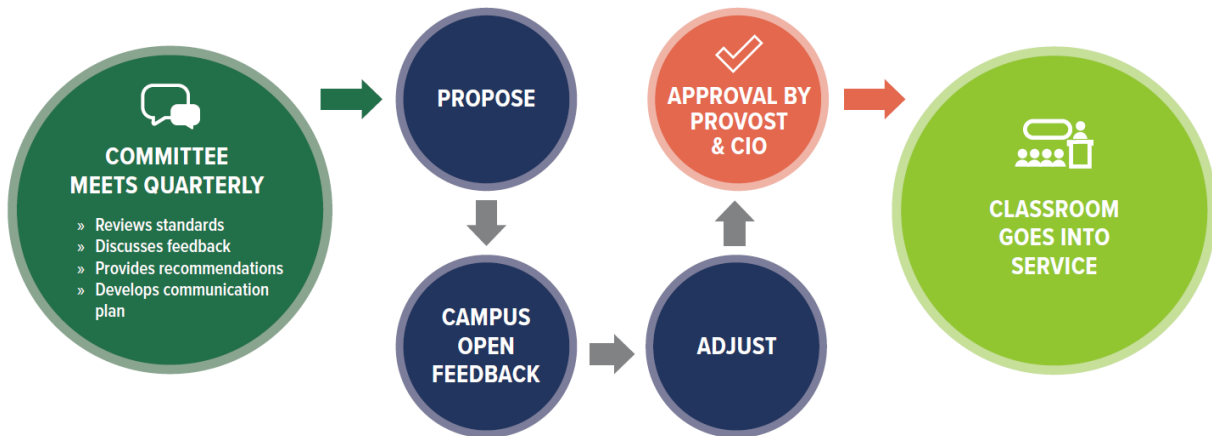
COMMITTEE MEETS QUARTERLY

» Reviews standards
» Discusses feedback
» Provides recommendations
» Develops communication plan

PROPOSE

CAMPUS OPEN FEEDBACK

ADJUST

APPROVAL BY PROVOST & CIO

CLASSROOM GOES INTO SERVICE